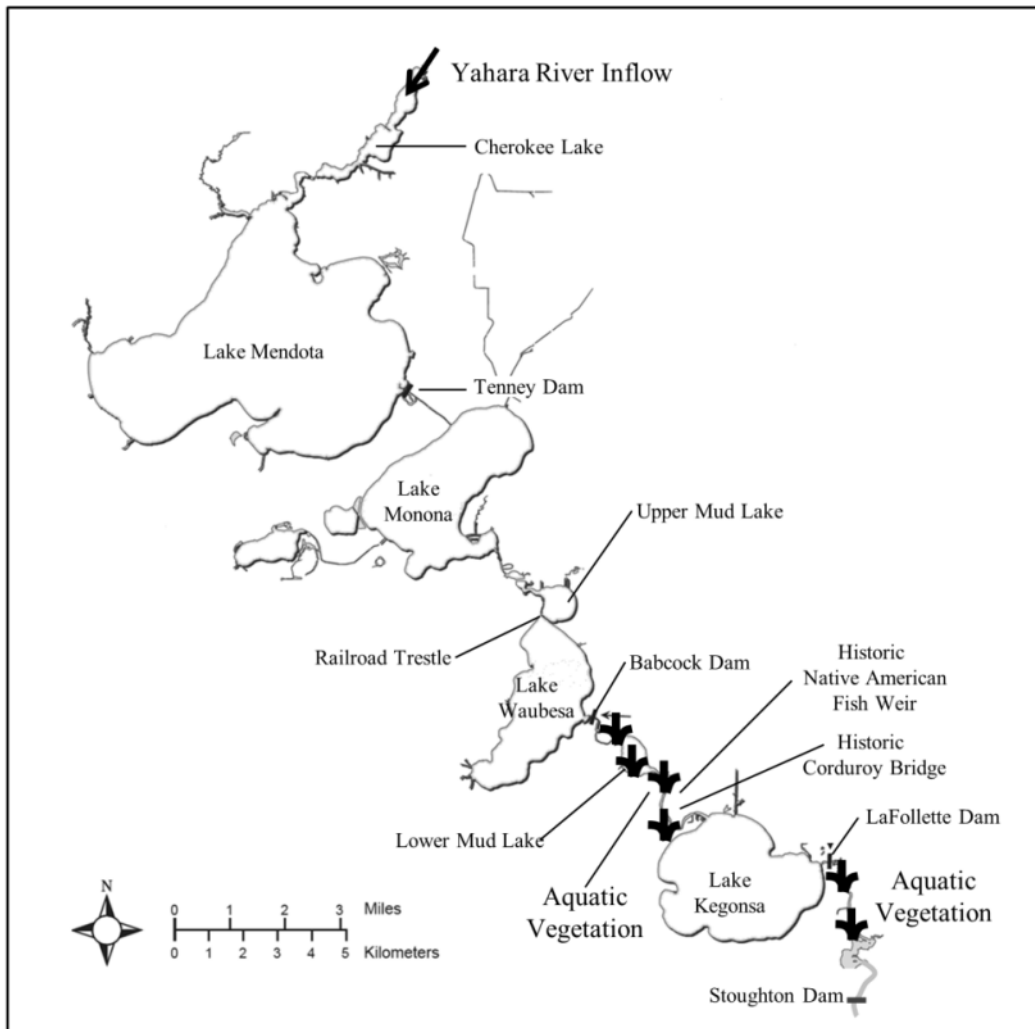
Yahara River Inflow
Cherokee Lake
Lake Mendota
Tenney Dam
Lake Monona
Upper Mud Lake
Railroad Trestle
Babcock Dam
Lake Waubesa
Historic Native American Fish Weir
Historic Corduroy Bridge
Lower Mud Lake
LaFollette Dam
Aquatic Vegetation
Lake Kegonsa
Aquatic Vegetation
N
0 1 2 3 Miles
0 1 2 3 4 5 Kilometers
Stoughton Dam